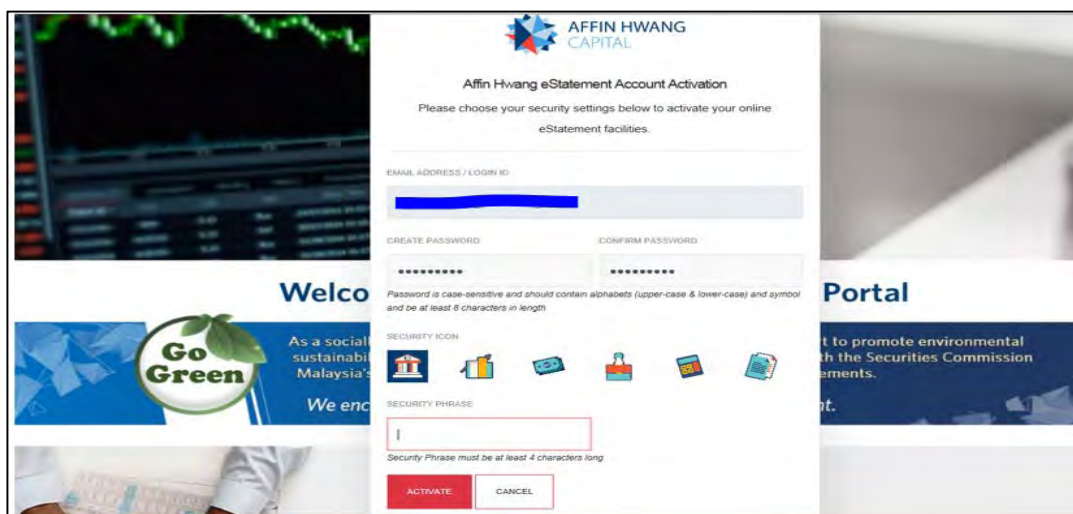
AFFIN HWANG
CAPITAL

Affin Hwang eStatement Account Activation

Please choose your security settings below to activate your online eStatement facilities.

EMAIL ADDRESS / LOGIN ID

CREATE PASSWORD

CONFIRM PASSWORD

•••••••••

•••••••••

Password is case-sensitive and should contain alphabets (upper-case & lower-case) and symbol and be at least 8 characters in length

SECURITY ICON

SECURITY PHRASE

Security Phrase must be at least 4 characters long

ACTIVATE

CANCEL

Welco

Portal

Go Green

As a social

sustainabi

Malaysia's

We enc

t to promote environmental

th the Securities Commission

ements.

nt.